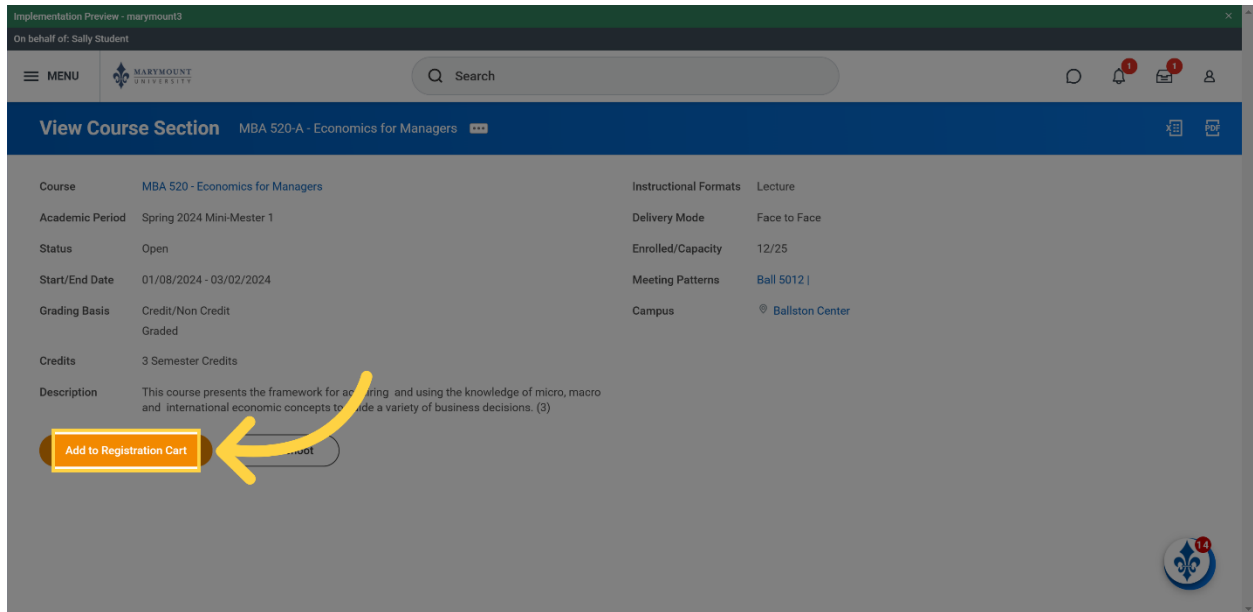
Implementation Preview - marymount3

On behalf of: Sally Student

MENU

MARYMOUNT UNIVERSITY

Search

1

1

View Course Section MBA 520-A - Economics for Managers

PDF

Course MBA 520 - Economics for Managers

Academic Period Spring 2024 Mini-Mester 1

Status Open

Start/End Date 01/08/2024 - 03/02/2024

Grading Basis Credit/Non Credit
Graded

Credits 3 Semester Credits

Description This course presents the framework for ac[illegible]ring and using the knowledge of micro, macro and international economic concepts to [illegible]ide a variety of business decisions. (3)

Instructional Formats Lecture

Delivery Mode Face to Face

Enrolled/Capacity 12/25

Meeting Patterns Ball 5012 |

Campus Ballston Center

Add to Registration Cart

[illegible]hoot

14